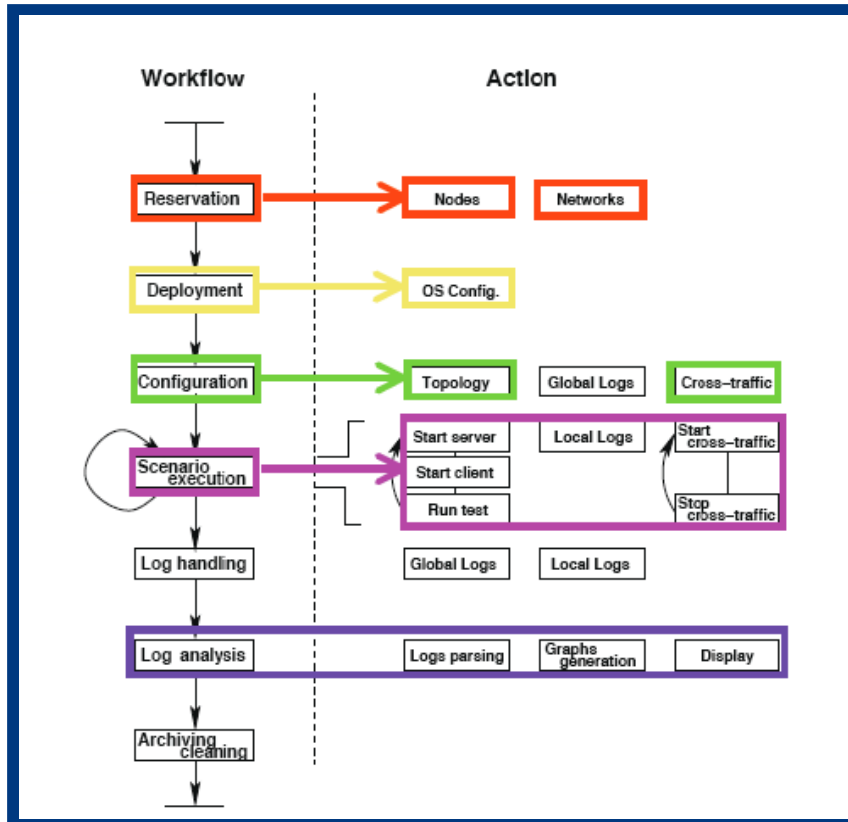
Workflow

Action

Reservation

Nodes

Networks

Deployment

OS Config.

Configuration

Topology

Global Logs

Cross-traffic

Scenario execution

Start server

Local Logs

Start cross-traffic

Start client

Run test

Stop cross-traffic

Log handling

Global Logs

Local Logs

Log analysis

Logs parsing

Graphs generation

Display

Archiving cleaning